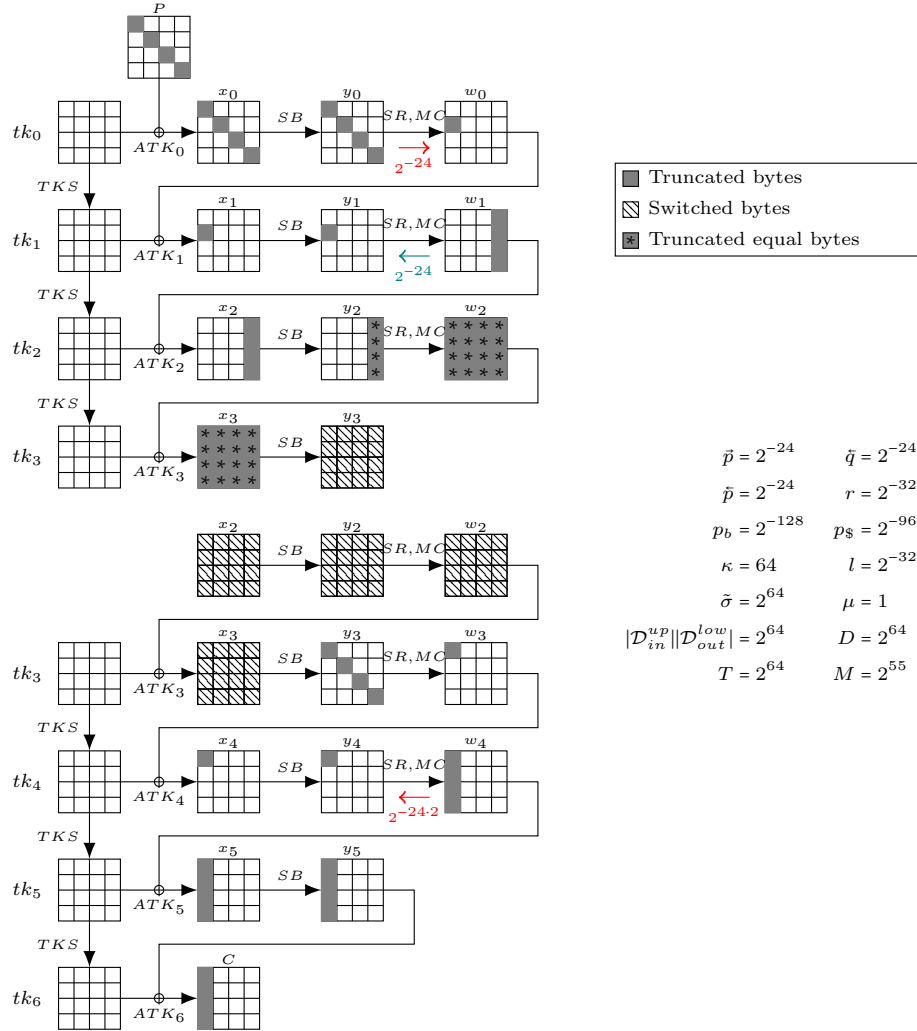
$P$

$tk_0$ $ATK_0$ $x_0$ $SB$ $y_0$ $SR, MC$ $w_0$ $2^{-24}$

$TKS$

$tk_1$ $ATK_1$ $x_1$ $SB$ $y_1$ $SR, MC$ $w_1$ $2^{-24}$

$TKS$

$tk_2$ $ATK_2$ $x_2$ $SB$ $y_2$ $SR, MC$ $w_2$

$TKS$

$tk_3$ $ATK_3$ $x_3$ $SB$ $y_3$

Truncated bytes
Switched bytes
Truncated equal bytes

$x_2$ $SB$ $y_2$ $SR, MC$ $w_2$

$tk_3$ $ATK_3$ $x_3$ $SB$ $y_3$ $SR, MC$ $w_3$

$TKS$

$tk_4$ $ATK_4$ $x_4$ $SB$ $y_4$ $SR, MC$ $w_4$ $2^{-24 \cdot 2}$

$TKS$

$tk_5$ $ATK_5$ $x_5$ $SB$ $y_5$

$TKS$

$tk_6$ $ATK_6$ $C$

$\vec{p} = 2^{-24}$ $\tilde{q} = 2^{-24}$
$\tilde{p} = 2^{-24}$ $r = 2^{-32}$
$p_b = 2^{-128}$ $p_\$ = 2^{-96}$
$\kappa = 64$ $l = 2^{-32}$
$\tilde{\sigma} = 2^{64}$ $\mu = 1$
$|\mathcal{D}_{in}^{up}||\mathcal{D}_{out}^{low}| = 2^{64}$ $D = 2^{64}$
$T = 2^{64}$ $M = 2^{55}$